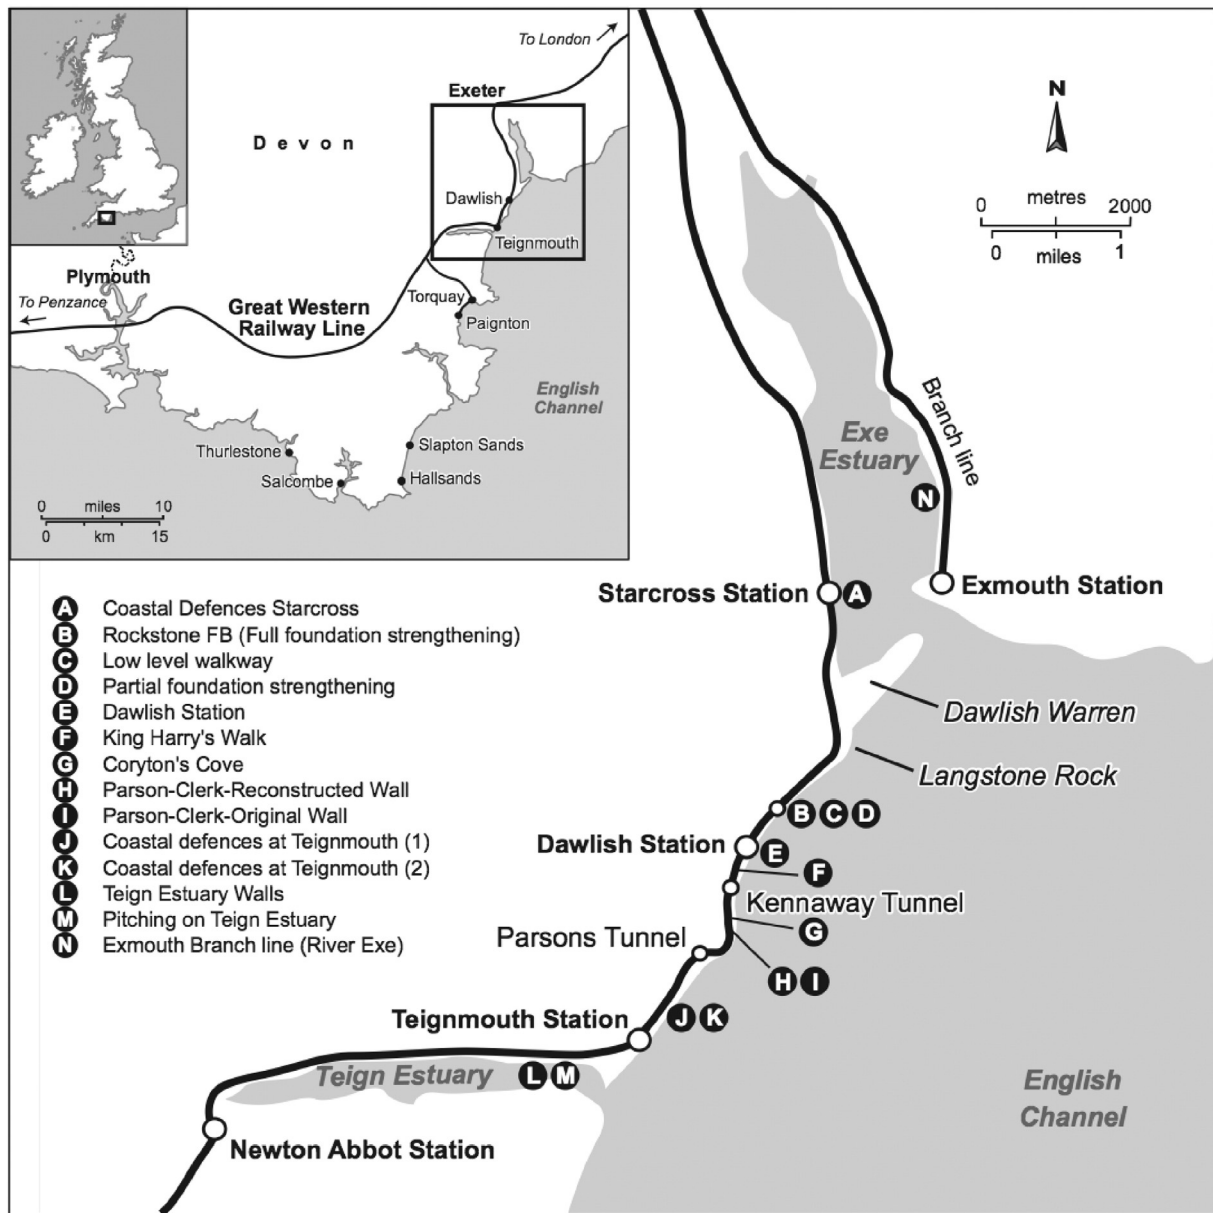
To London
Exeter
Devon
Dawlish
Teignmouth
Plymouth
To Penzance
Great Western Railway Line
Torquay
Paignton
English Channel
Thurlestone
Salcombe
Slapton Sands
Hallsands
0 miles 10
0 km 15

N
0 metres 2000
0 miles 1

Branch line
Exe Estuary
N
Exmouth Station
Starcross Station A

A Coastal Defences Starcross
B Rockstone FB (Full foundation strengthening)
C Low level walkway
D Partial foundation strengthening
E Dawlish Station
F King Harry's Walk
G Coryton's Cove
H Parson-Clerk-Reconstructed Wall
I Parson-Clerk-Original Wall
J Coastal defences at Teignmouth (1)
K Coastal defences at Teignmouth (2)
L Teign Estuary Walls
M Pitching on Teign Estuary
N Exmouth Branch line (River Exe)

Dawlish Warren
Langstone Rock
B C D
Dawlish Station
E
F
Kennaway Tunnel
G
Parsons Tunnel
H I
Teignmouth Station
J K
Teign Estuary
L M
English Channel
Newton Abbot Station